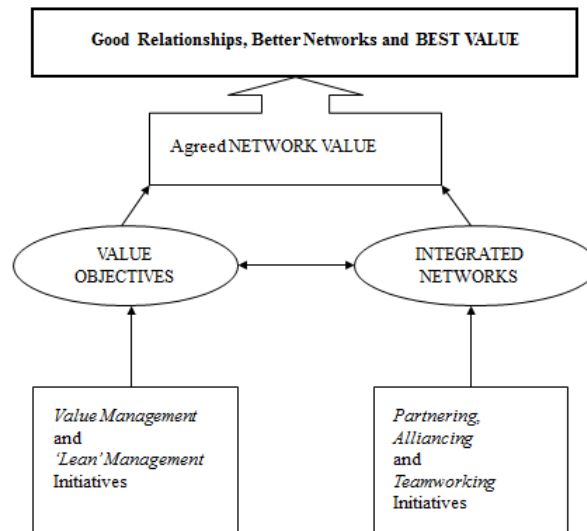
Good Relationships, Better Networks and BEST VALUE

Agreed NETWORK VALUE

VALUE OBJECTIVES

INTEGRATED NETWORKS

*Value Management* and *'Lean' Management* Initiatives

*Partnering, Alliancing* and *Teamworking* Initiatives